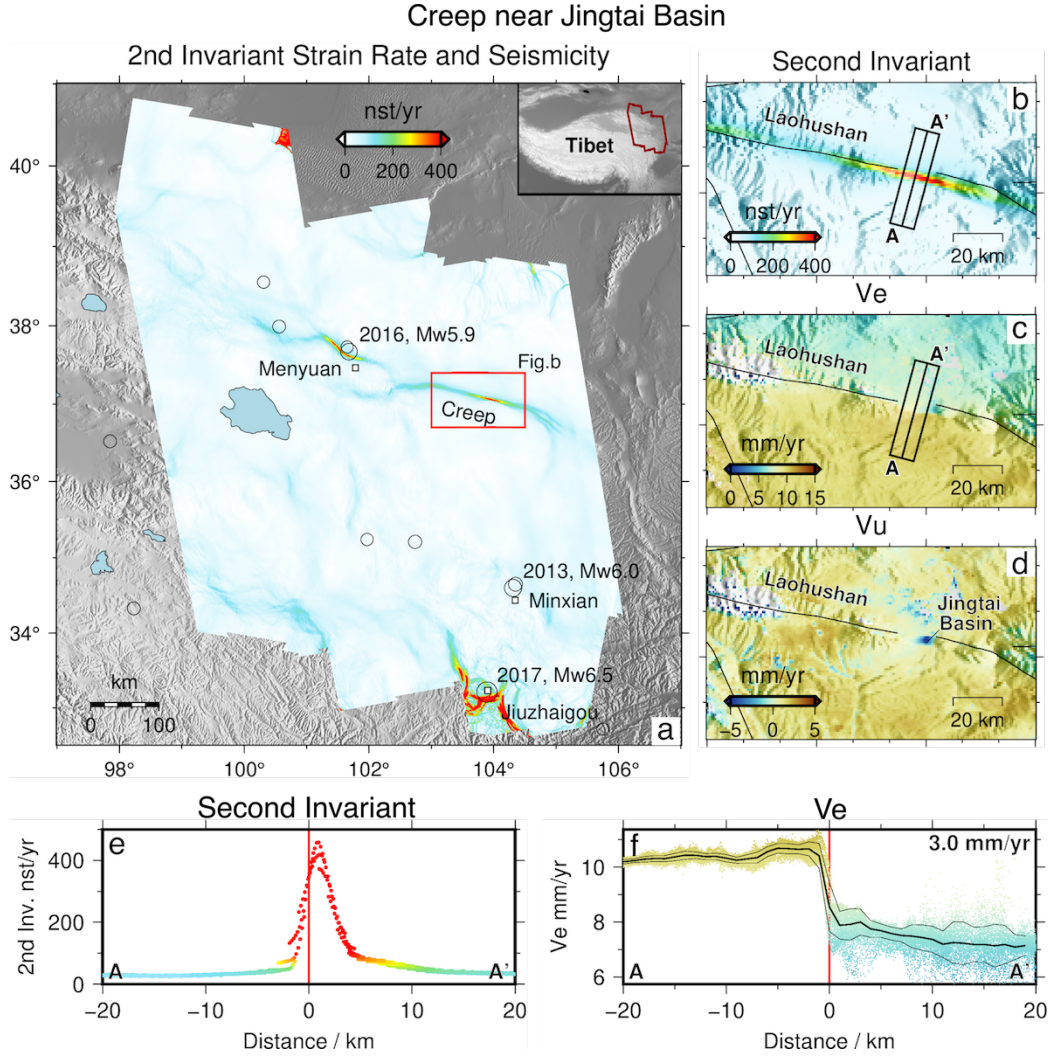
Creep near Jingtai Basin

2nd Invariant Strain Rate and Seismicity

nst/yr
0 200 400

Tibet

40°
38°
36°
34°

2016, Mw5.9
Menyuan
Fig.b
Creep
2013, Mw6.0
Minxian
2017, Mw6.5
Jiuzhaigou

km
0 100

a

98° 100° 102° 104° 106°

Second Invariant
b
Laohushan
A'
A
nst/yr
0 200 400
20 km

Ve
c
Laohushan
A'
A
mm/yr
0 5 10 15
20 km

Vu
d
Laohushan
Jingtai Basin
mm/yr
-5 0 5
20 km

Second Invariant
e
2nd Inv. nst/yr
400
200
0
A
A'
−20 −10 0 10 20
Distance / km

Ve
f
3.0 mm/yr
Ve mm/yr
10
8
6
A
A'
−20 −10 0 10 20
Distance / km